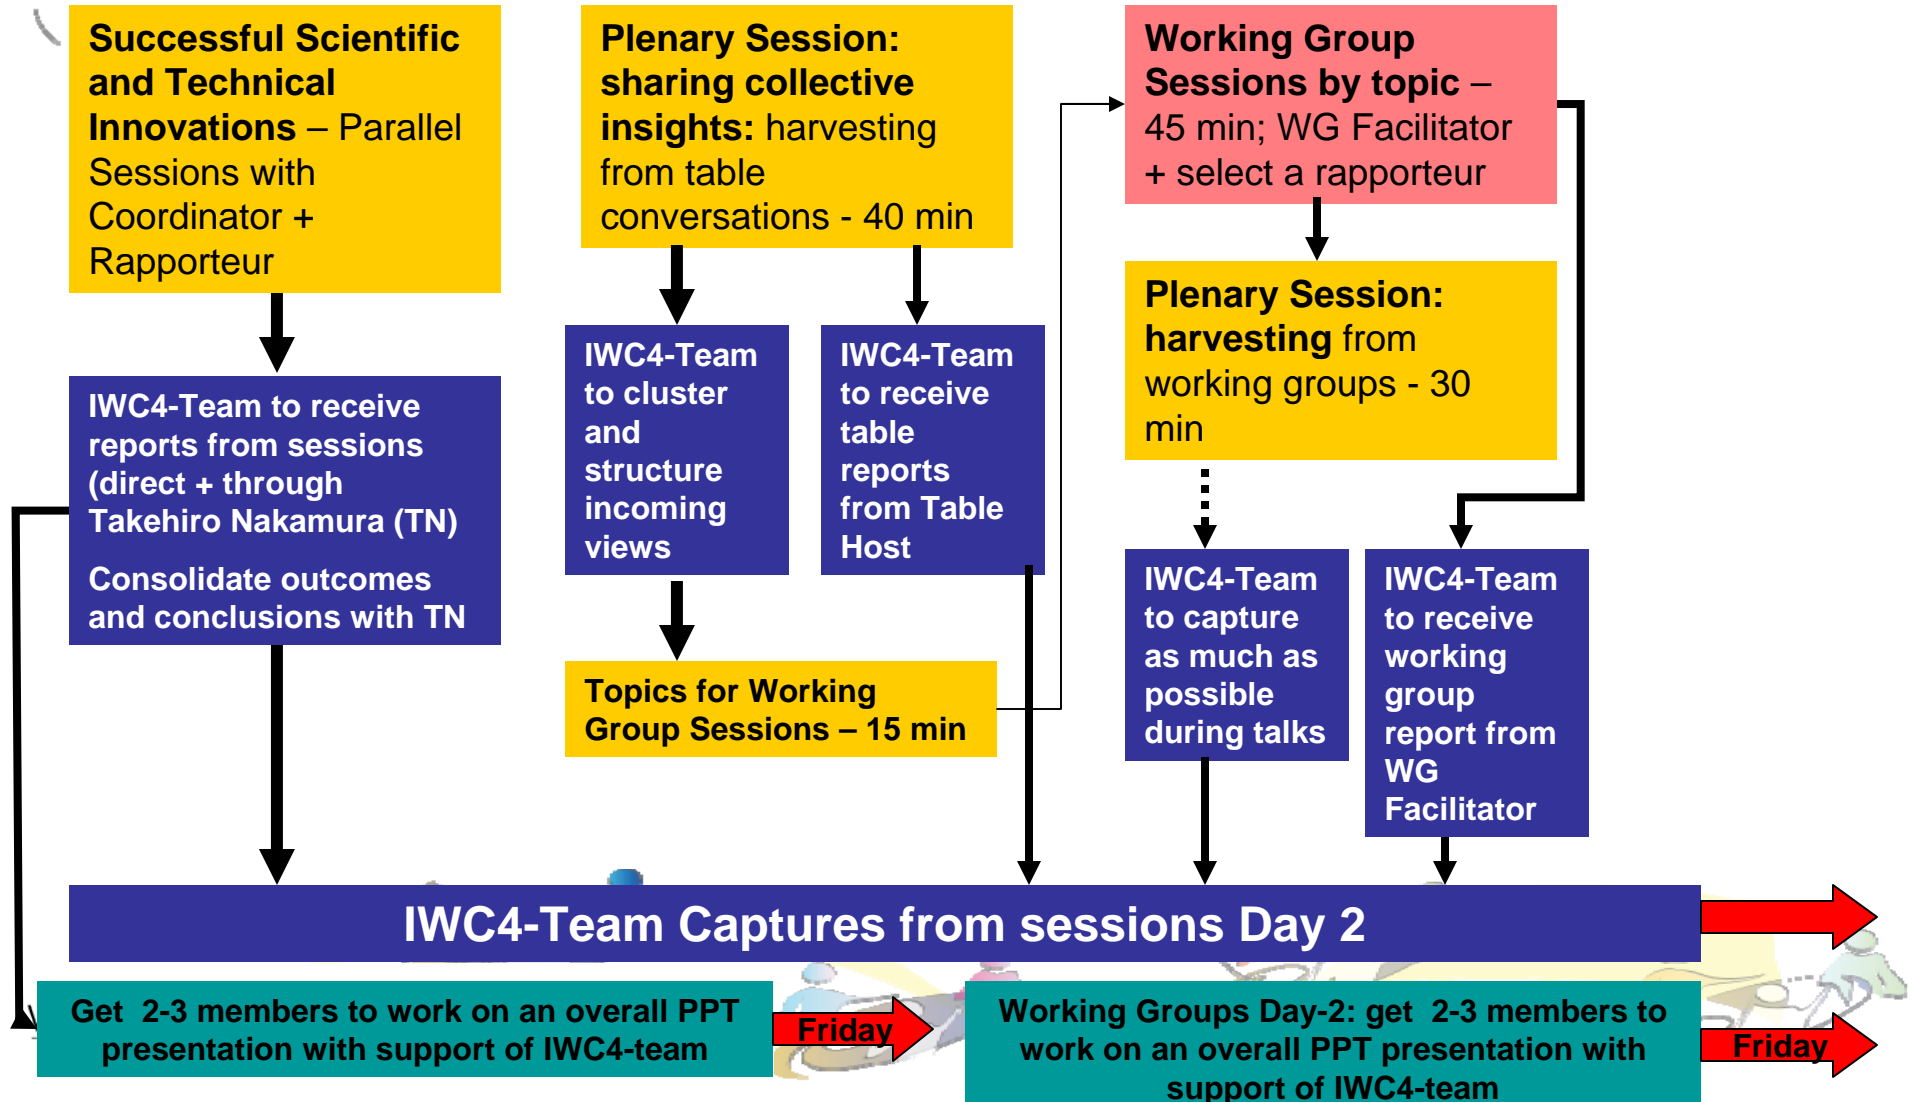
Successful Scientific and Technical Innovations – Parallel Sessions with Coordinator + Rapporteur

Plenary Session: sharing collective insights: harvesting from table conversations - 40 min

Working Group Sessions by topic – 45 min; WG Facilitator + select a rapporteur

IWC4-Team to receive reports from sessions (direct + through Takehiro Nakamura (TN)

Consolidate outcomes and conclusions with TN

IWC4-Team to cluster and structure incoming views

IWC4-Team to receive table reports from Table Host

Plenary Session: harvesting from working groups - 30 min

Topics for Working Group Sessions – 15 min

IWC4-Team to capture as much as possible during talks

IWC4-Team to receive working group report from WG Facilitator

IWC4-Team Captures from sessions Day 2

Get 2-3 members to work on an overall PPT presentation with support of IWC4-team

Friday

Working Groups Day-2: get 2-3 members to work on an overall PPT presentation with support of IWC4-team

Friday